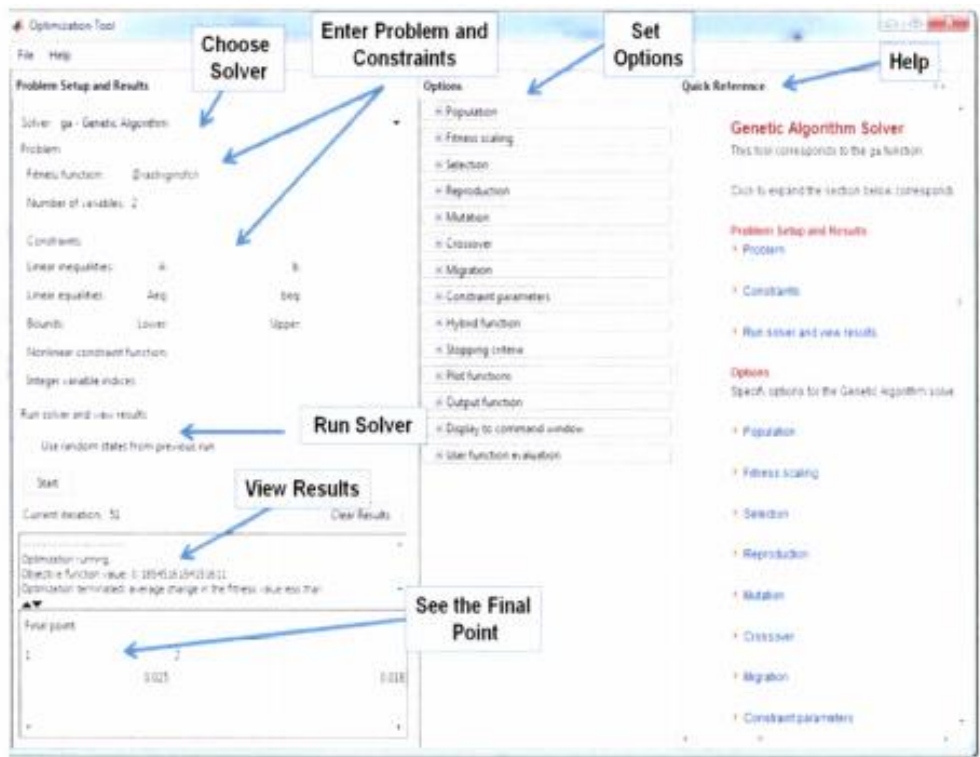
Optimization Tool

File Help

Choose Solver

Enter Problem and Constraints

Set Options

Help

Problem Setup and Results

Solver: ga - Genetic Algorithm

Problem

Fitness function: @rastriginsfcn

Number of variables: 2

Constraints:

Linear inequalities: A: b:

Linear equalities: Aeq: beq:

Bounds: Lower: Upper:

Nonlinear constraint function:

Integer variable indices:

Run solver and view results

Use random states from previous run

Run Solver

Start

View Results

Current iteration: 51

Clear Results

Optimization running.

Objective function value: 0.18545181843161

Optimization terminated: average change in the fitness value less than

Final point:

| 1 | 2 |
|---|---|
| 0.025 | 0.018 |

See the Final Point

Options

Population

Fitness scaling

Selection

Reproduction

Mutation

Crossover

Migration

Constraint parameters

Hybrid function

Stopping criteria

Plot functions

Output function

Display to command window

User function evaluation

Quick Reference

Genetic Algorithm Solver

This tool corresponds to the ga function.

Click to expand the section below corresponds

Problem Setup and Results

Problem

Constraints

Run solver and view results

Options

Specify options for the Genetic Algorithm solve

Population

Fitness scaling

Selection

Reproduction

Mutation

Crossover

Migration

Constraint parameters